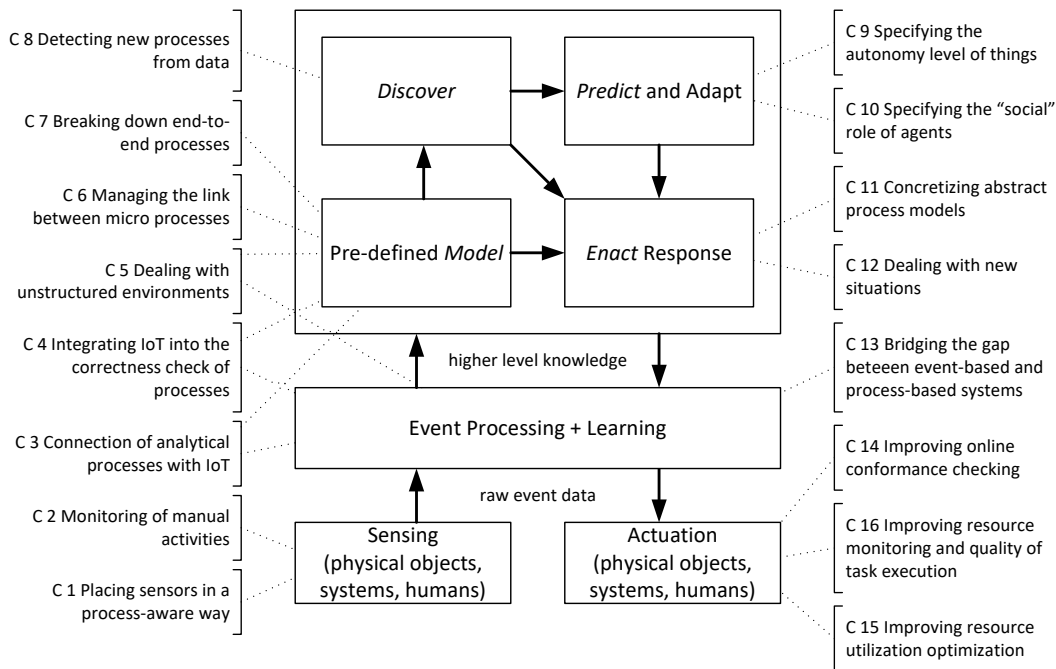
C 8 Detecting new processes from data

C 7 Breaking down end-to-end processes

C 6 Managing the link between micro processes

C 5 Dealing with unstructured environments

C 4 Integrating IoT into the correctness check of processes

C 3 Connection of analytical processes with IoT

C 2 Monitoring of manual activities

C 1 Placing sensors in a process-aware way

*Discover*

*Predict* and Adapt

Pre-defined *Model*

*Enact* Response

higher level knowledge

Event Processing + Learning

raw event data

Sensing (physical objects, systems, humans)

Actuation (physical objects, systems, humans)

C 9 Specifying the autonomy level of things

C 10 Specifying the “social” role of agents

C 11 Concretizing abstract process models

C 12 Dealing with new situations

C 13 Bridging the gap beteeen event-based and process-based systems

C 14 Improving online conformance checking

C 16 Improving resource monitoring and quality of task execution

C 15 Improving resource utilization optimization